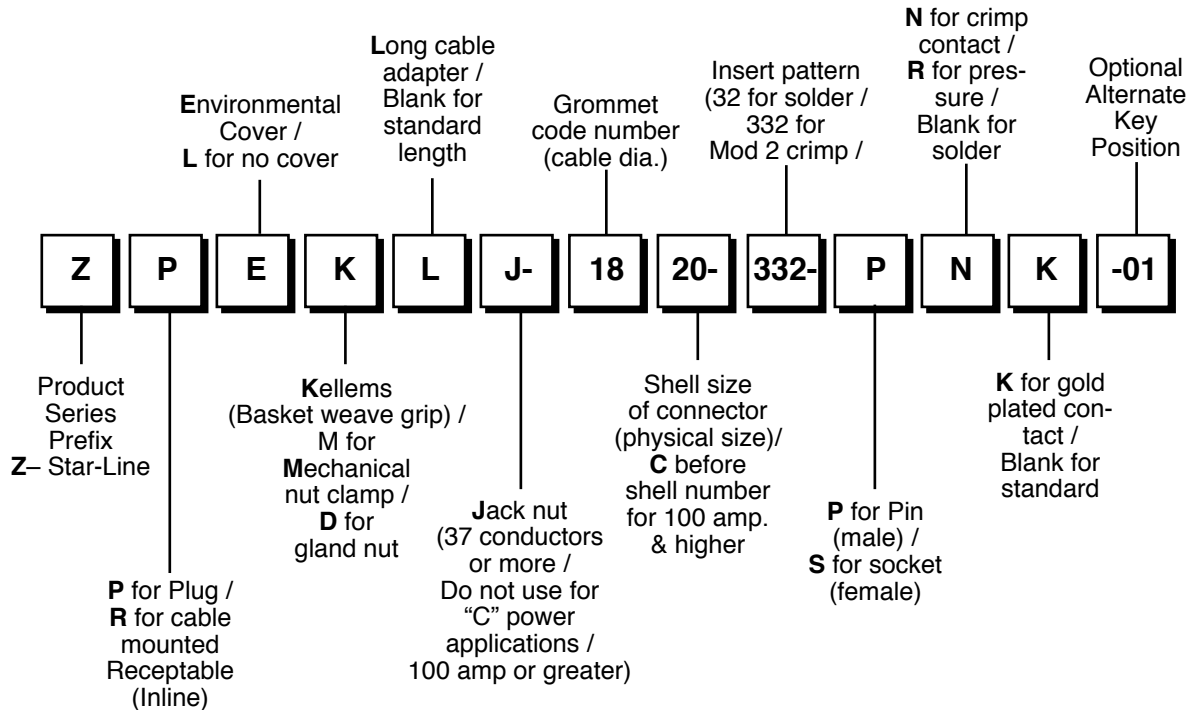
Environmental Cover / L for no cover

Long cable adapter / Blank for standard length

Grommet code number (cable dia.)

Insert pattern (32 for solder / 332 for Mod 2 crimp /

N for crimp contact / R for pressure / Blank for solder

Optional Alternate Key Position

Z

P

E

K

L

J-

18

20-

332-

P

N

K

-01

Product Series Prefix Z– Star-Line

Kellems (Basket weave grip) / M for Mechanical nut clamp / D for gland nut

Shell size of connector (physical size)/ C before shell number for 100 amp. & higher

K for gold plated contact / Blank for standard

Jack nut (37 conductors or more / Do not use for "C" power applications / 100 amp or greater)

P for Pin (male) / S for socket (female)

P for Plug / R for cable mounted Receptable (Inline)